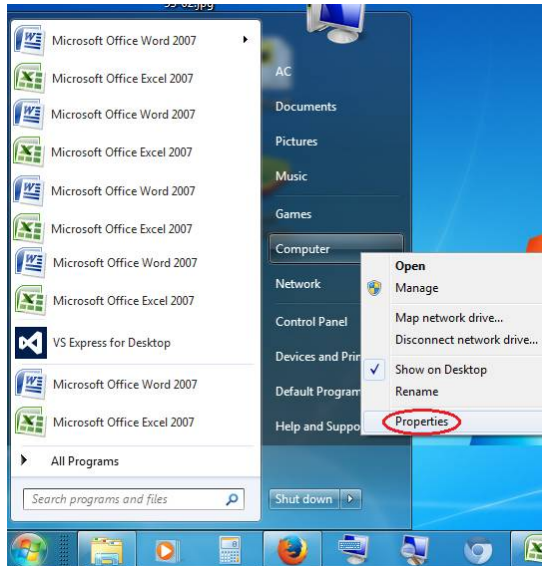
Microsoft Office Word 2007
Microsoft Office Excel 2007
Microsoft Office Word 2007
Microsoft Office Excel 2007
Microsoft Office Word 2007
Microsoft Office Excel 2007
Microsoft Office Word 2007
Microsoft Office Excel 2007
VS Express for Desktop
Microsoft Office Word 2007
Microsoft Office Excel 2007
All Programs
Search programs and files

AC
Documents
Pictures
Music
Games
Computer
Network
Control Panel
Devices and Prin
Default Program
Help and Suppo
Shut down

Open
Manage
Map network drive...
Disconnect network drive...
Show on Desktop
Rename
Properties